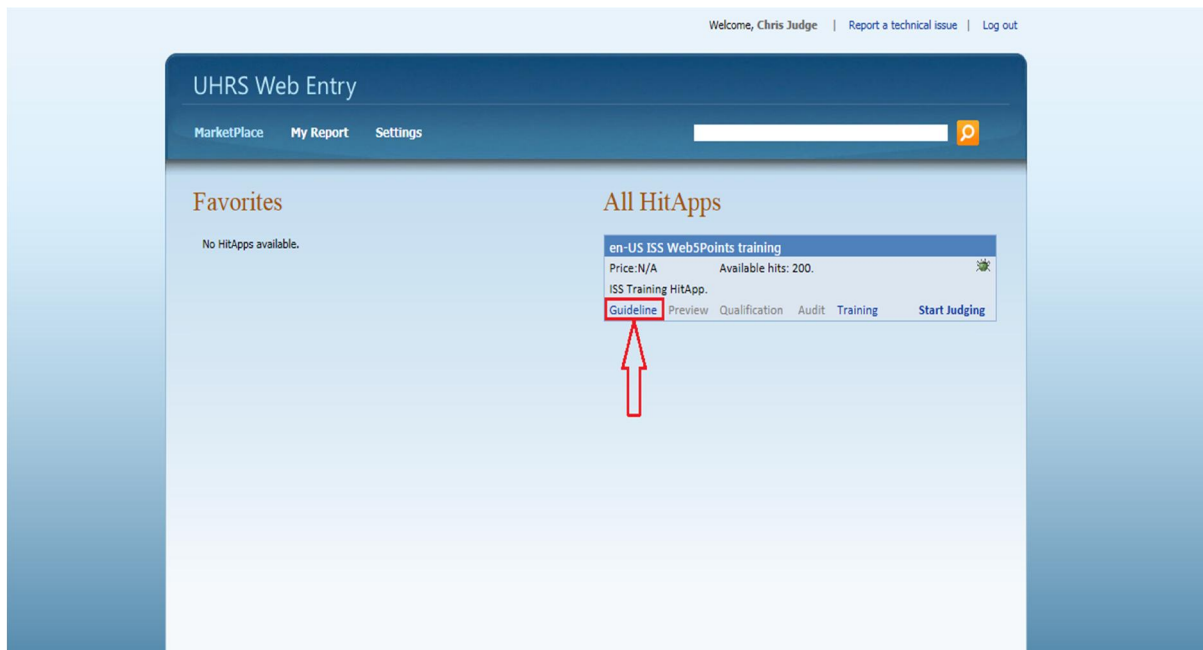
Welcome, Chris Judge | Report a technical issue | Log out

UHRS Web Entry

MarketPlace My Report Settings

Favorites

No HitApps available.

All HitApps

en-US ISS Web5Points training

Price:N/A Available hits: 200.

ISS Training HitApp.

Guideline Preview Qualification Audit Training Start Judging